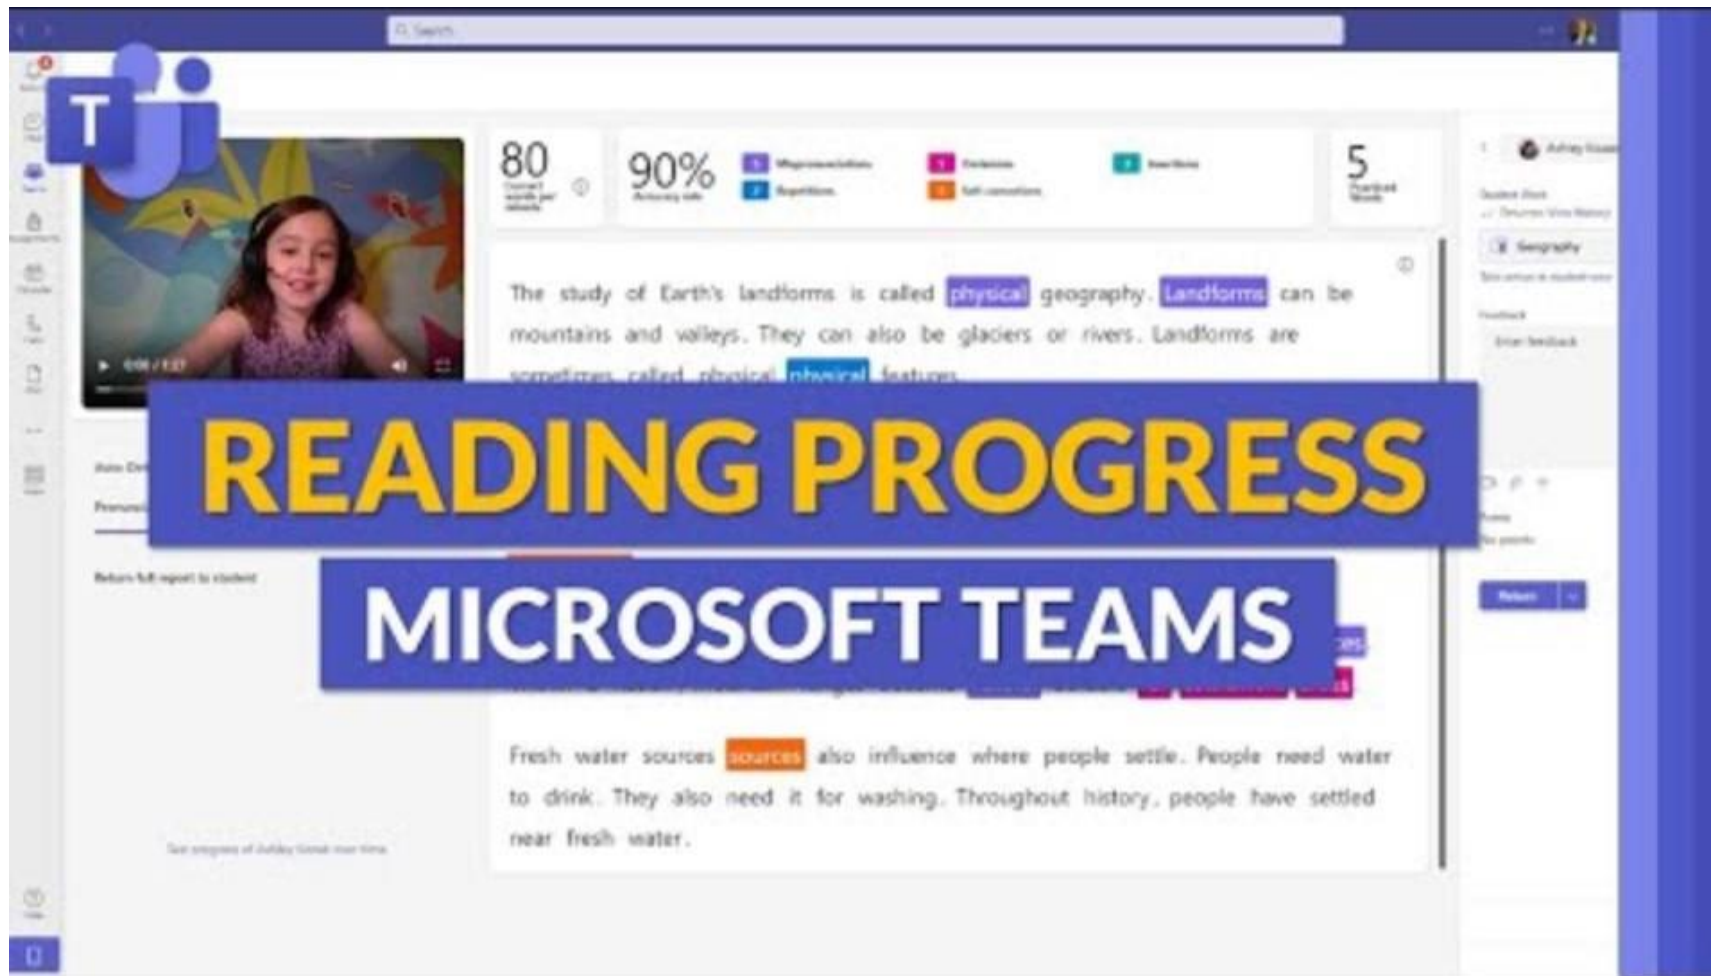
Search

80
Correct words per minute

90%
Accuracy rate

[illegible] Mispronunciations
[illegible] Repetitions
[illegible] Omissions
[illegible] Self-corrections
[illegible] Insertions

5
Practiced Words

The study of Earth's landforms is called physical geography. Landforms can be mountains and valleys. They can also be glaciers or rivers. Landforms are sometimes called physical physical features.

READING PROGRESS

MICROSOFT TEAMS

Fresh water sources sources also influence where people settle. People need water to drink. They also need it for washing. Throughout history, people have settled near fresh water.

Return full report to student

See progress of Ashley Grove over time

Geography

Enter feedback

Return